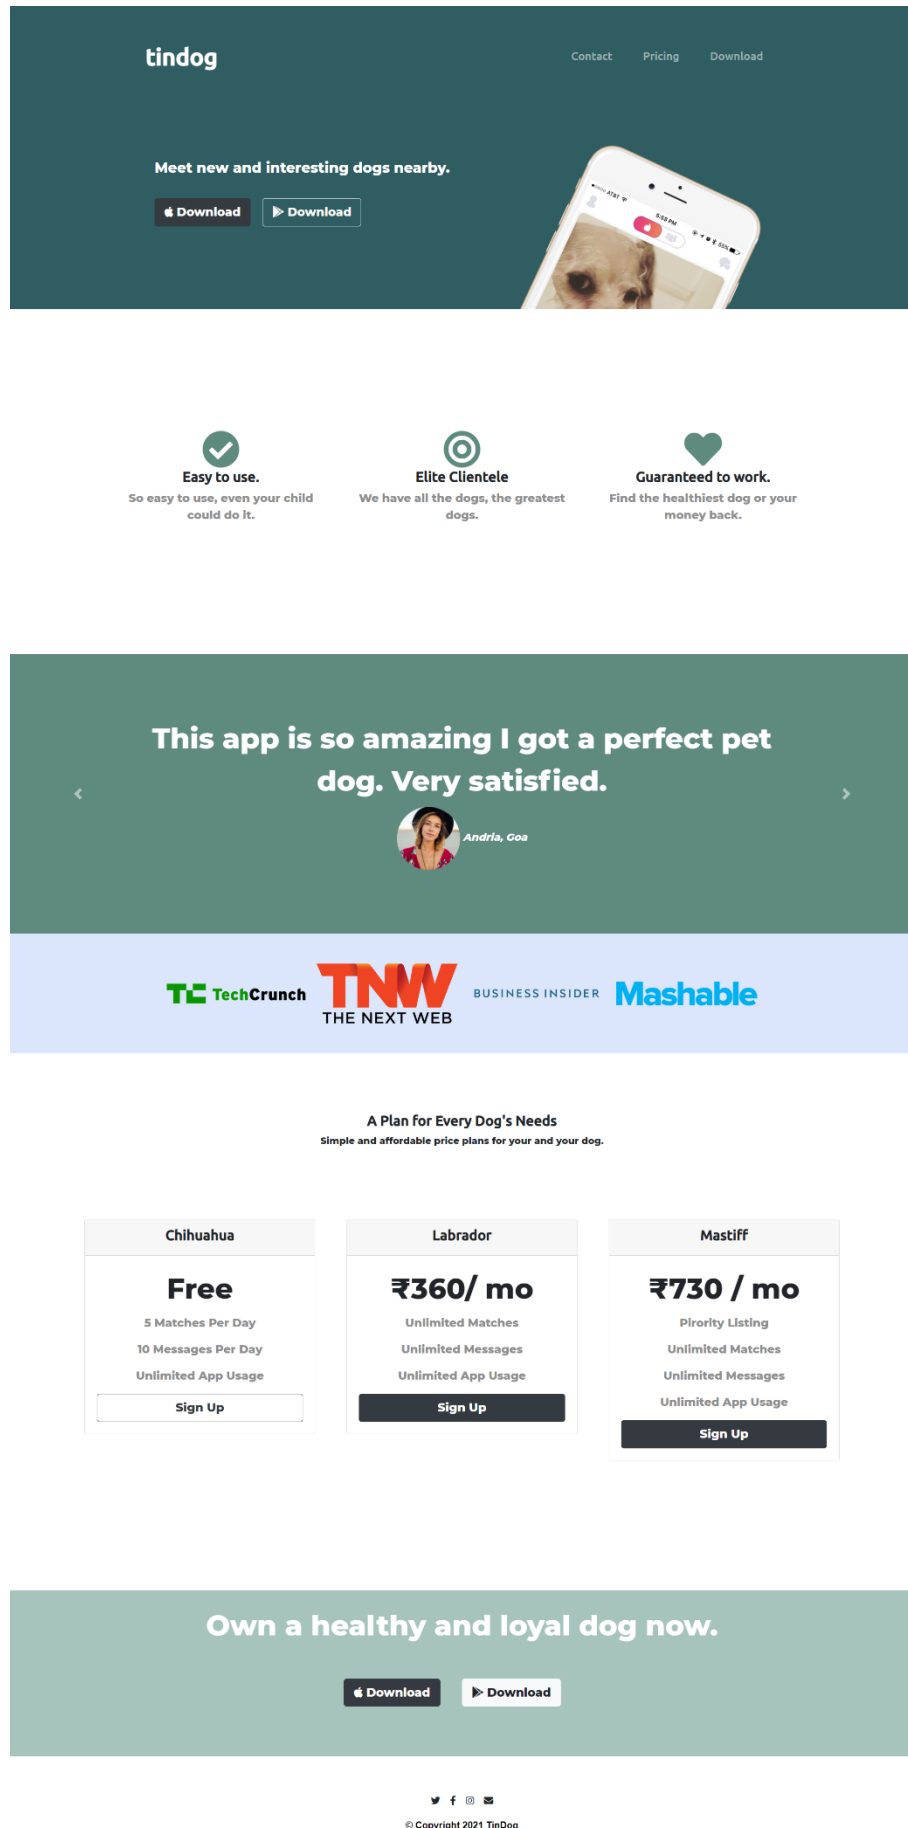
tindog

Contact Pricing Download

Meet new and interesting dogs nearby.

Download Download

Easy to use.
So easy to use, even your child could do it.

Elite Clientele
We have all the dogs, the greatest dogs.

Guaranteed to work.
Find the healthiest dog or your money back.

This app is so amazing I got a perfect pet dog. Very satisfied.

Andria, Goa

TechCrunch TNW THE NEXT WEB BUSINESS INSIDER Mashable

A Plan for Every Dog's Needs
Simple and affordable price plans for your and your dog.

Chihuahua
Free
5 Matches Per Day
10 Messages Per Day
Unlimited App Usage
Sign Up

Labrador
₹360/ mo
Unlimited Matches
Unlimited Messages
Unlimited App Usage
Sign Up

Mastiff
₹730 / mo
Pirority Listing
Unlimited Matches
Unlimited Messages
Unlimited App Usage
Sign Up

Own a healthy and loyal dog now.

Download Download

© Copyright 2021 TinDog